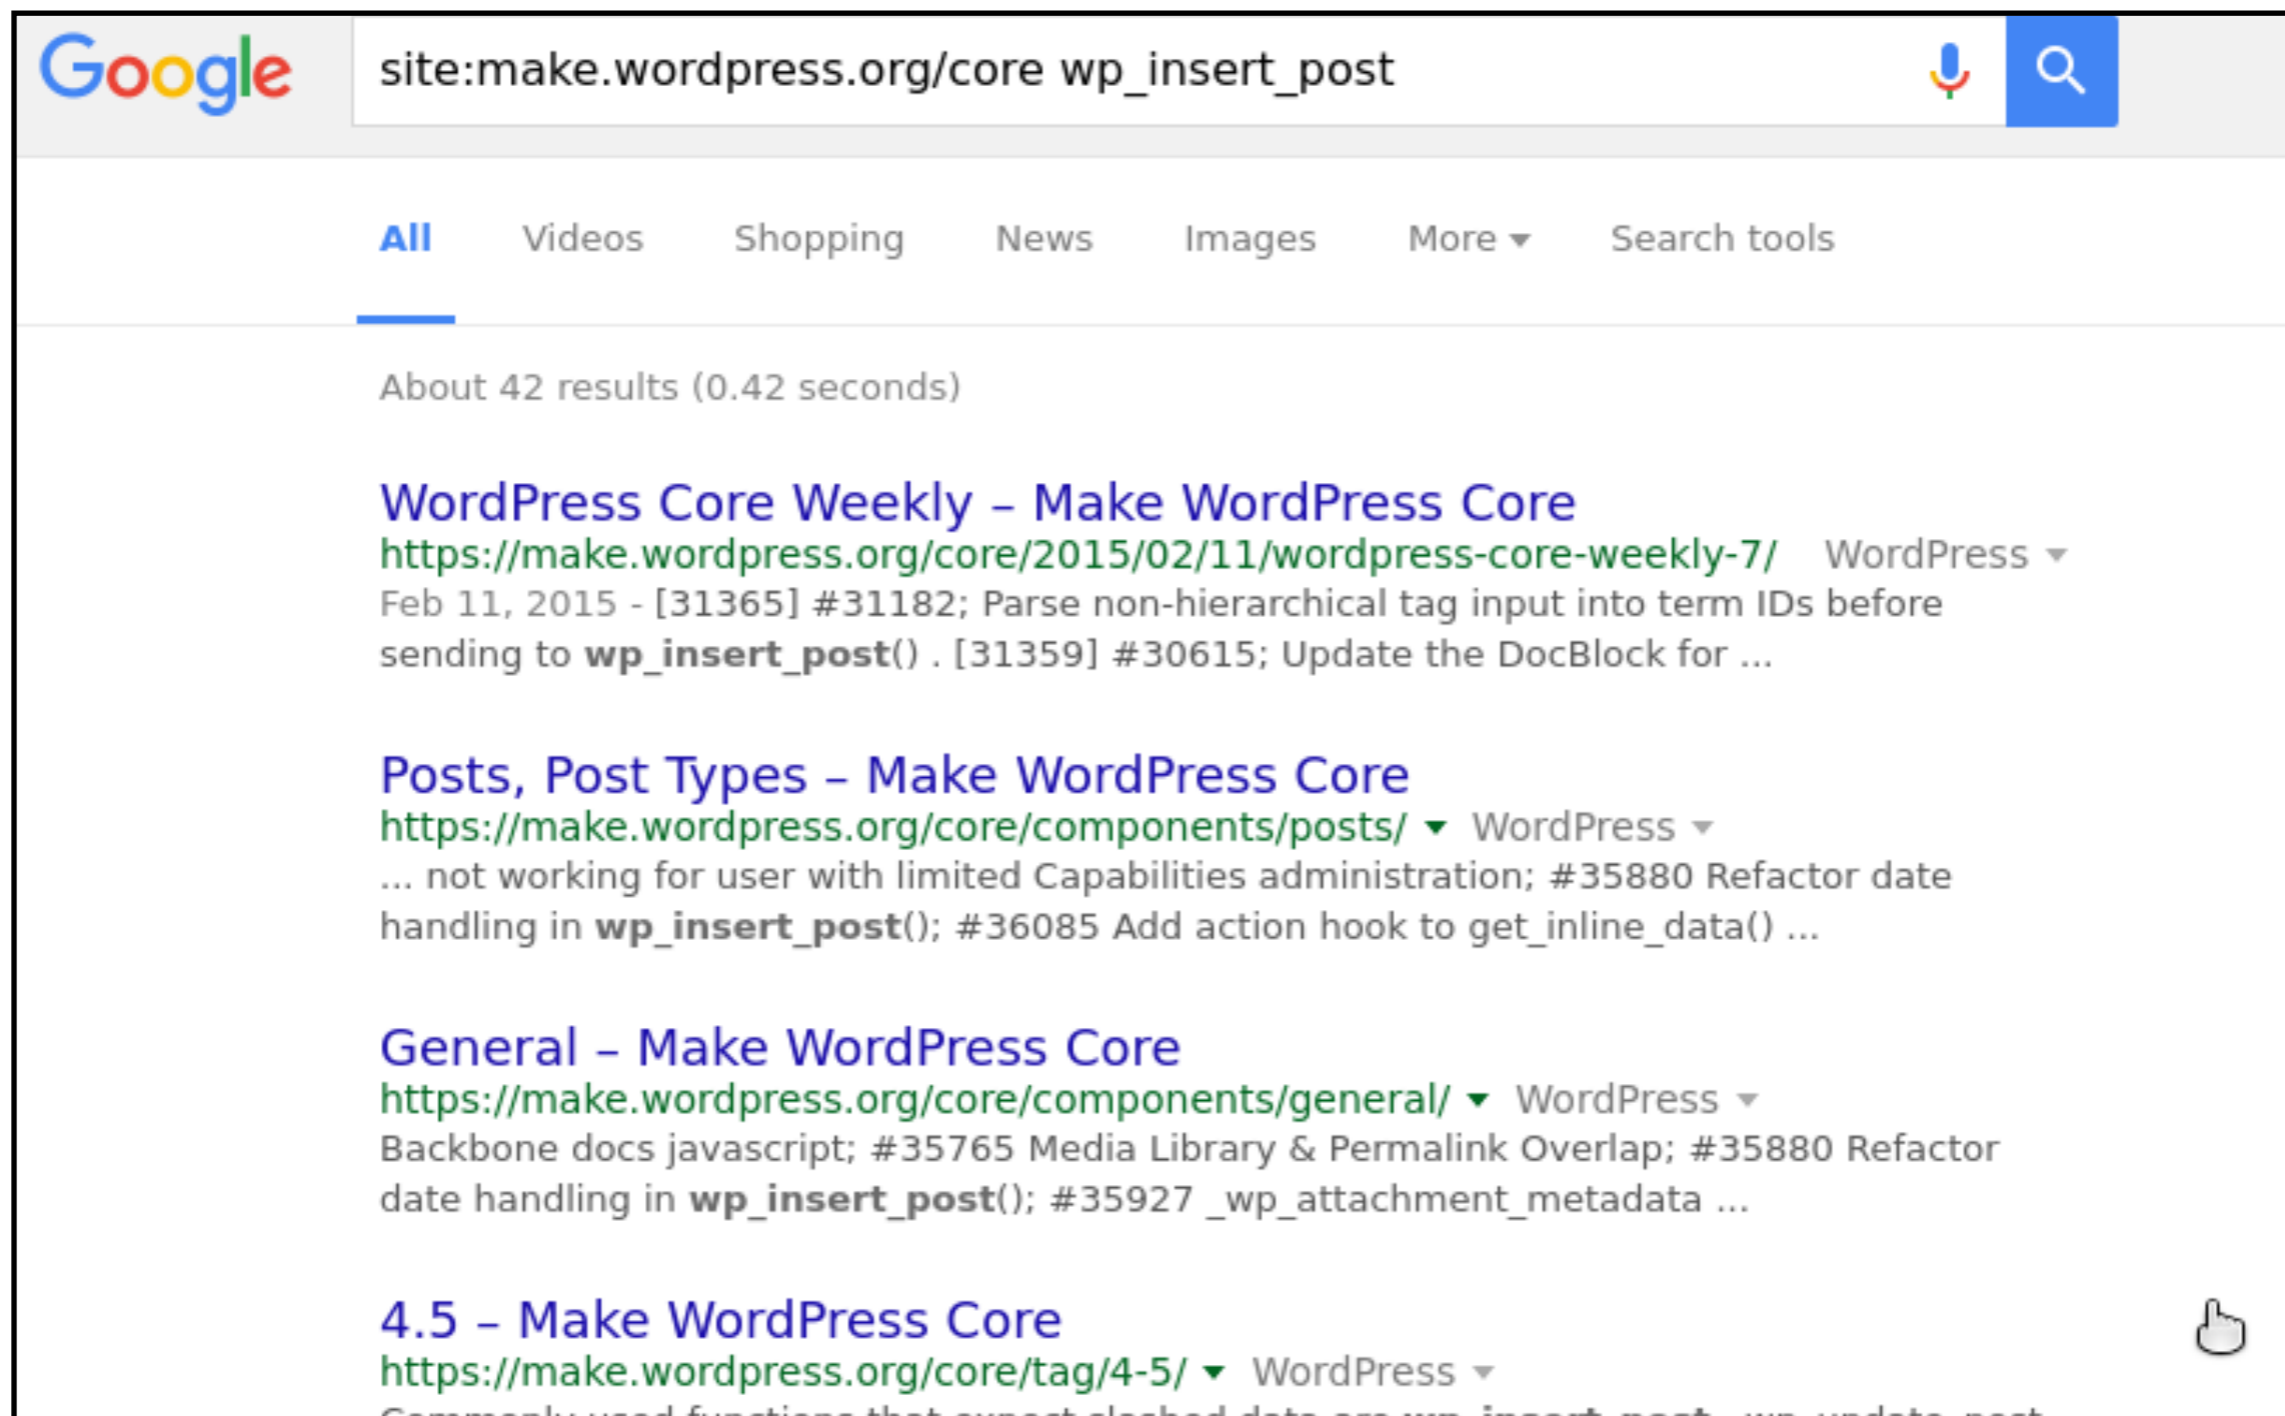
Google

site:make.wordpress.org/core wp_insert_post

All Videos Shopping News Images More ▾ Search tools

About 42 results (0.42 seconds)

WordPress Core Weekly – Make WordPress Core
https://make.wordpress.org/core/2015/02/11/wordpress-core-weekly-7/ WordPress ▾
Feb 11, 2015 - [31365] #31182; Parse non-hierarchical tag input into term IDs before sending to wp_insert_post() . [31359] #30615; Update the DocBlock for ...

Posts, Post Types – Make WordPress Core
https://make.wordpress.org/core/components/posts/ ▾ WordPress ▾
... not working for user with limited Capabilities administration; #35880 Refactor date handling in wp_insert_post(); #36085 Add action hook to get_inline_data() ...

General – Make WordPress Core
https://make.wordpress.org/core/components/general/ ▾ WordPress ▾
Backbone docs javascript; #35765 Media Library & Permalink Overlap; #35880 Refactor date handling in wp_insert_post(); #35927 _wp_attachment_metadata ...

4.5 – Make WordPress Core
https://make.wordpress.org/core/tag/4-5/ ▾ WordPress ▾
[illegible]